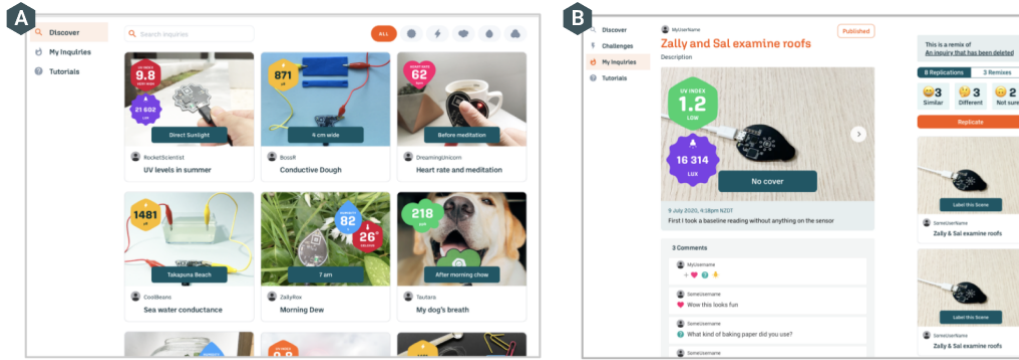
A

Discover
My Inquiries
Tutorials

Search Inquiries
ALL

9.8
21 602
Direct Sunlight
RocketScientist
UV levels in summer

871
4 cm wide
Bossff
Conductive Dough

62
Before meditation
DreamingUnicorn
Heart rate and meditation

1481
Takapuna Beach
CoolBeans
Sea water conductance

82
26°
7 am
ZallyRox
Morning Dew

218
After morning chow
Teutara
My dog's breath

B

Discover
Challenges
My Inquiries
Tutorials

MyUserName
Zally and Sal examine roofs
Published
Description

UV INDEX
1.2
LOW
16 314
LUX
No cover

9 July 2020, 4:18pm NZDT
First I took a baseline reading without anything on the sensor

3 Comments
MyUsername
SomeUsername
Wow this looks fun
SomeUsername
What kind of baking paper did you use?

This is a remix of
An inquiry that has been deleted
8 Replications
3 Remixes
3 Similar
3 Different
2 Not sure
Replicate
Label this Scene
SomeUserName
Zally & Sal examine roofs
Label this Scene
SomeUserName
Zally & Sal examine roofs